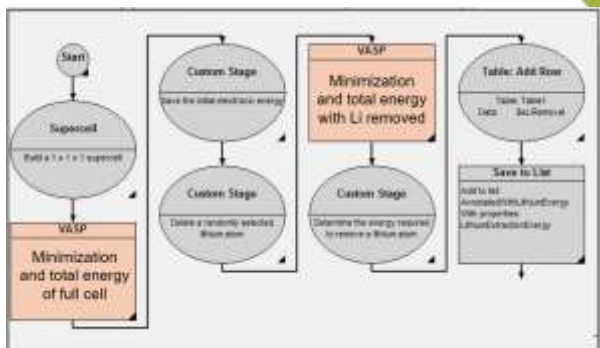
Start

Supercell

Build a 1 x 1 x 1 supercell

VASP

Minimization and total energy of full cell

Custom Stage

Save the total electronic energy

Custom Stage

Delete a randomly selected lithium atom

VASP

Minimization and total energy with Li removed

Custom Stage

Determine the energy required to remove a lithium atom

Table: Add Row

Table: Table1
Data: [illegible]

Save to List

Add to list: AnnotatedWithLithiumEnergy
With properties: LithiumExtractionEnergy